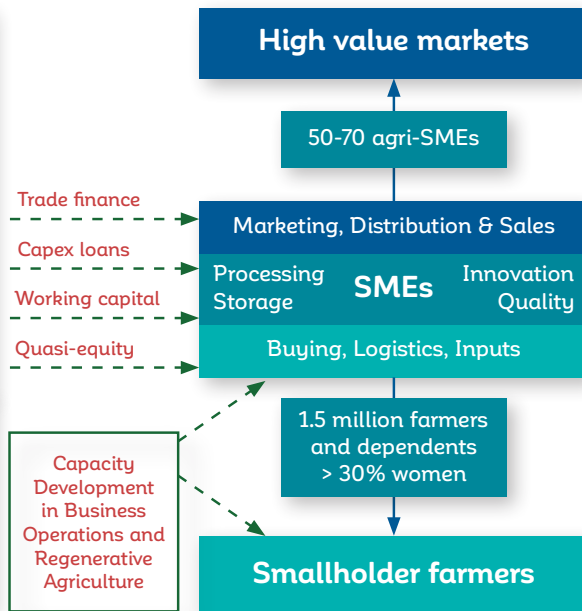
High value markets

50-70 agri-SMEs

Trade finance

Capex loans

Working capital

Quasi-equity

Marketing, Distribution & Sales

Processing
Storage

SMEs

Innovation
Quality

Buying, Logistics, Inputs

1.5 million farmers and dependents > 30% women

Capacity Development in Business Operations and Regenerative Agriculture

Smallholder farmers